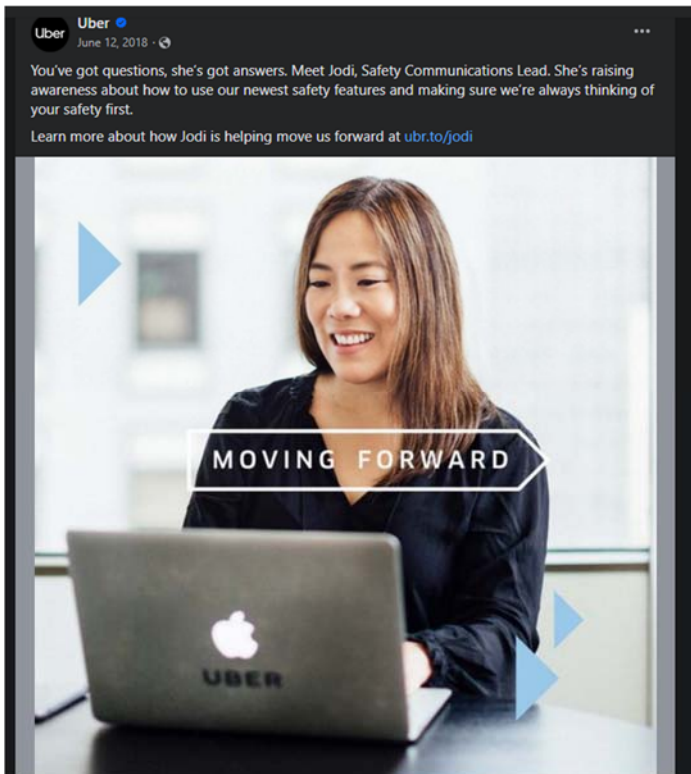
Uber

Uber
June 12, 2018 ·

...

You've got questions, she's got answers. Meet Jodi, Safety Communications Lead. She's raising awareness about how to use our newest safety features and making sure we're always thinking of your safety first.

Learn more about how Jodi is helping move us forward at ubr.to/jodi

MOVING FORWARD

UBER